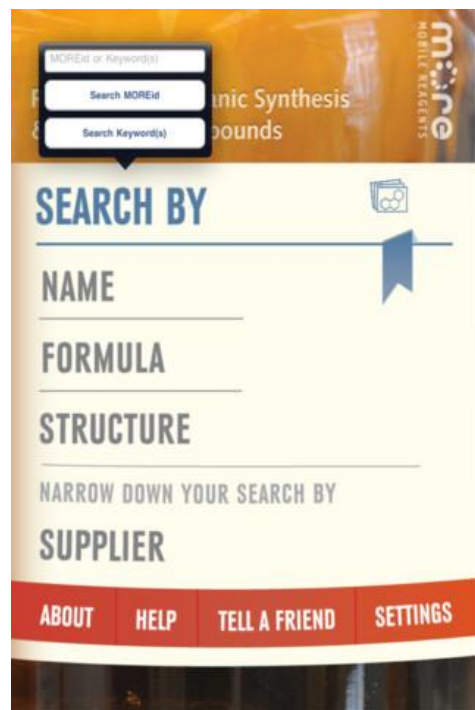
MOREid or Keyword(s)

Search MOREid

Search Keyword(s)

F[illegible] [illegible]anic Synthesis
& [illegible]pounds

MORE
MOBILE REAGENTS

SEARCH BY

NAME

FORMULA

STRUCTURE

NARROW DOWN YOUR SEARCH BY

SUPPLIER

ABOUT HELP TELL A FRIEND SETTINGS